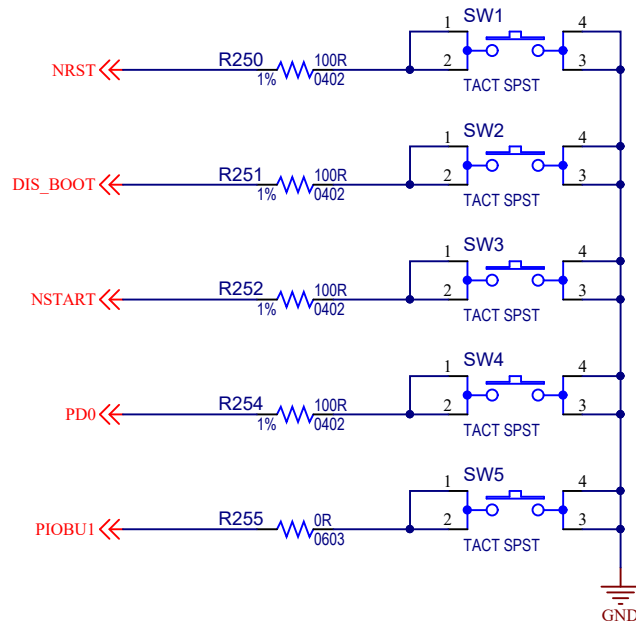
NRST
R250
1%
100R
0402
1
SW1
4
2
3
TACT SPST

DIS_BOOT
R251
1%
100R
0402
1
SW2
4
2
3
TACT SPST

NSTART
R252
1%
100R
0402
1
SW3
4
2
3
TACT SPST

PD0
R254
1%
100R
0402
1
SW4
4
2
3
TACT SPST

PIOBU1
R255
0R
0603
1
SW5
4
2
3
TACT SPST

GND